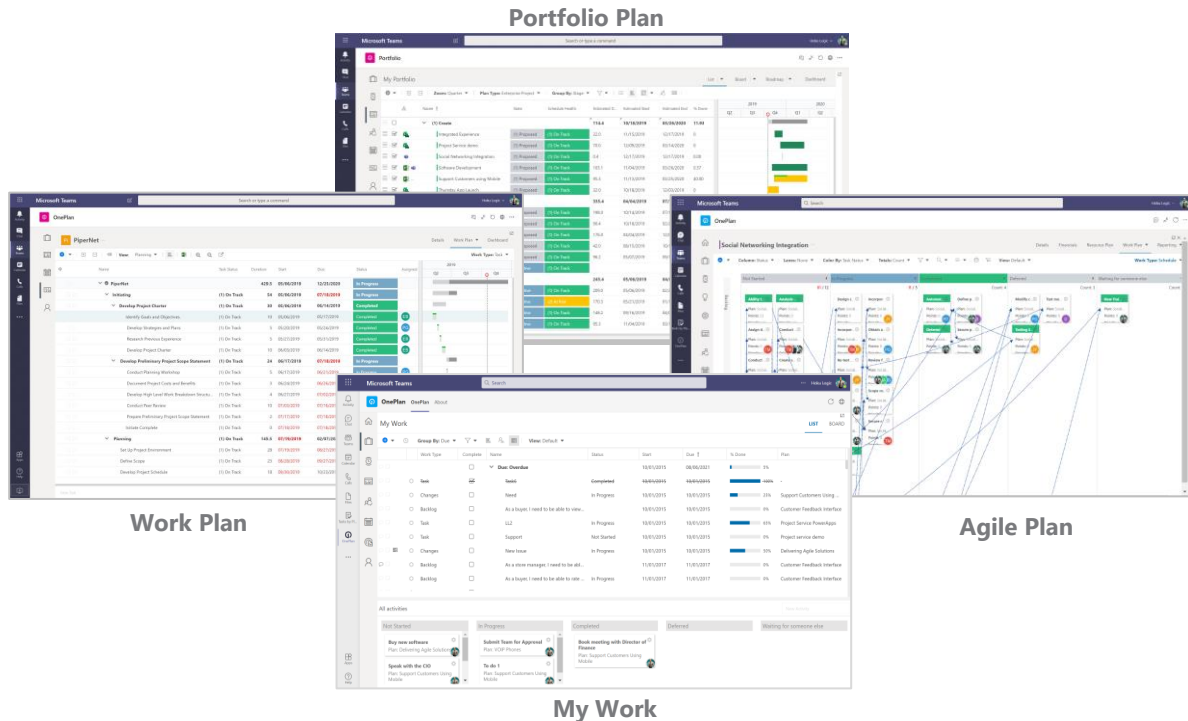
Portfolio Plan

Microsoft Teams

Portfolio

My Portfolio

(1) Create

Integrated Experience

Project Service demo

Social Networking Integration

Software Development

Support Customers using Mobile

Work Plan

Microsoft Teams

OnePlan

PiperNet

| Name | Task Status | Duration | Start | Due | Status |
|---|---|---|---|---|---|
| PiperNet | | 429.5 | 05/06/2019 | 12/23/2020 | In Progress |
| Initiating | (1) On Track | 34 | 05/06/2019 | 07/18/2019 | In Progress |
| Develop Project Charter | (1) On Track | 34 | 05/06/2019 | 07/18/2019 | Completed |
| Identify Goals and Objectives | (1) On Track | 10 | 05/06/2019 | 05/20/2019 | Completed |
| Develop Strategies and Plans | (1) On Track | 5 | 05/20/2019 | 05/27/2019 | Completed |
| Research Previous Experience | (1) On Track | 5 | 05/27/2019 | 06/03/2019 | Completed |
| Develop Project Charter | (1) On Track | 10 | 06/03/2019 | 06/14/2019 | Completed |
| Develop Preliminary Project Scope Statement | (1) On Track | 24 | 06/17/2019 | 07/18/2019 | In Progress |
| Conduct Planning Workshop | (1) On Track | 5 | 06/17/2019 | 06/21/2019 | Completed |
| Document Project Costs and Benefits | (1) On Track | 3 | 06/24/2019 | 06/26/2019 | Completed |
| Develop High Level Work Breakdown Structure | (1) On Track | 4 | 06/27/2019 | 07/02/2019 | Completed |
| Conduct Peer Review | (1) On Track | 10 | 07/03/2019 | 07/16/2019 | Completed |
| Prepare Preliminary Project Scope Statement | (1) On Track | 2 | 07/17/2019 | 07/18/2019 | Completed |
| Initiate Complete | (1) On Track | 0 | 07/18/2019 | 07/18/2019 | In Progress |
| Planning | (1) On Track | 145.5 | 07/19/2019 | 02/07/2020 | In Progress |
| Set Up Project Environment | (1) On Track | 28 | 07/19/2019 | 08/23/2019 | |
| Define Scope | (1) On Track | 23 | 08/26/2019 | 09/24/2019 | |
| Develop Project Schedule | (1) On Track | 18 | 08/26/2019 | 09/18/2019 | |

Agile Plan

Microsoft Teams

OnePlan

Social Networking Integration

Not Started | In Progress | Completed | Deferred | Waiting for someone else

My Work

Microsoft Teams

OnePlan

My Work

LIST BOARD

Group By: Due View: Default

| Work Type | Complete | Name | Status | Start | Due | % Done | Plan |
|---|---|---|---|---|---|---|---|
| | | Due: Overdue | | 10/01/2015 | 08/06/2021 | 5% | |
| Task | | Test1 | Completed | 10/01/2015 | 10/01/2015 | 100% | |
| Changes | | Need | In Progress | 10/01/2015 | 10/01/2015 | 35% | Support Customers Using ... |
| Backlog | | As a buyer, I need to be able to view... | | 10/01/2015 | 10/01/2015 | 0% | Customer Feedback Interface |
| Task | | LLJ | In Progress | 10/01/2015 | 10/01/2015 | 65% | Project Service PowerApps |
| Task | | Support | Not Started | 10/01/2015 | 10/01/2015 | 0% | Project service demo |
| Changes | | New Issue | In Progress | 10/01/2015 | 10/01/2015 | 55% | Delivering Agile Solutions |
| Backlog | | As a store manager, I need to be abl... | | 11/01/2017 | 11/01/2017 | 0% | Customer Feedback Interface |
| Backlog | | As a buyer, I need to be able to rate... | In Progress | 11/01/2017 | 11/01/2017 | 0% | Customer Feedback Interface |

All activities

Not Started | In Progress | Completed | Deferred | Waiting for someone else

Buy new software
Plan: Delivering Agile Solutions

Submit Team for Approval
Plan: VOIP Phones

Book meeting with Director of Finance
Plan: Support Customers Using Mobile

Speak with the CIO
Plan: Support Customers Using Mobile

To do 1
Plan: Support Customers Using Mobile